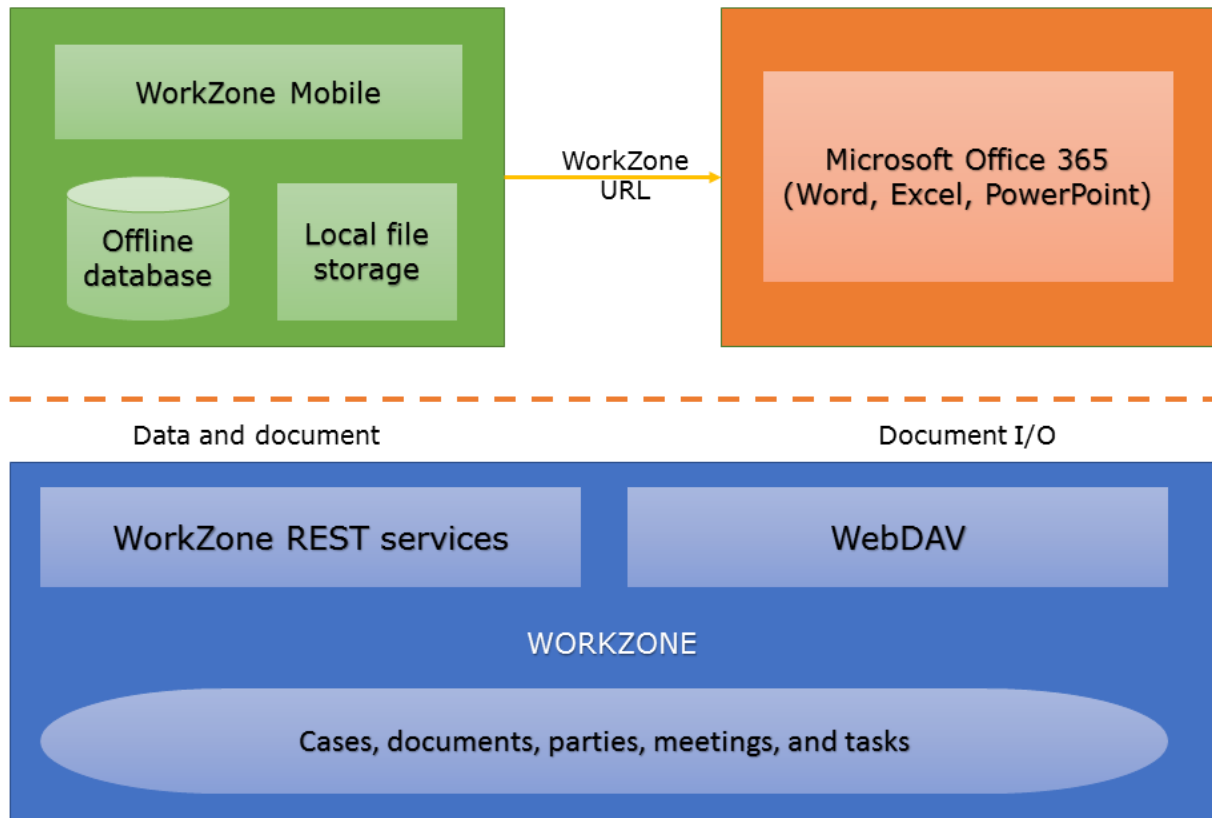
WorkZone Mobile

Offline database

Local file storage

WorkZone URL

Microsoft Office 365 (Word, Excel, PowerPoint)

Data and document

Document I/O

WorkZone REST services

WebDAV

WORKZONE

Cases, documents, parties, meetings, and tasks